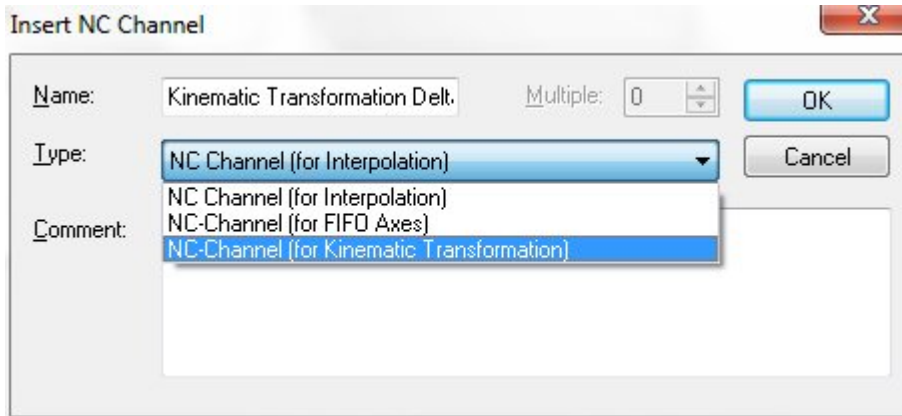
Insert NC Channel

X

Name: Kinematic Transformation Delt

Multiple: 0

OK

Type: NC Channel (for Interpolation)

Cancel

NC Channel (for Interpolation)
NC-Channel (for FIFO Axes)
NC-Channel (for Kinematic Transformation)

Comment: